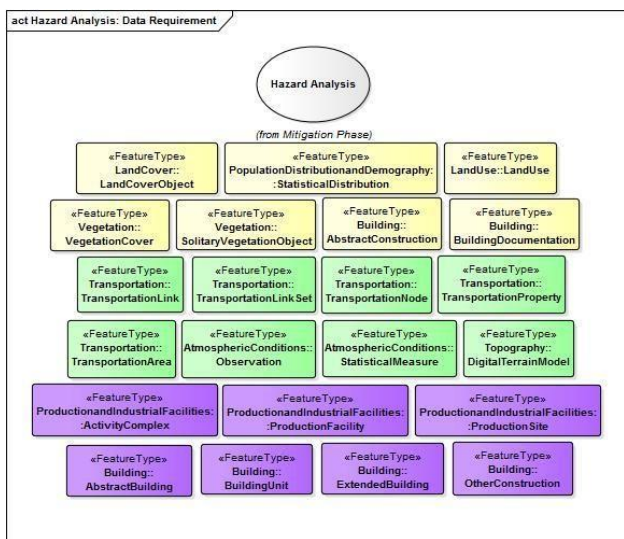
act Hazard Analysis: Data Requirement

Hazard Analysis

(from Mitigation Phase)

«FeatureType»
LandCover::
LandCoverObject

«FeatureType»
PopulationDistributionandDemography:
:StatisticalDistribution

«FeatureType»
LandUse::LandUse

«FeatureType»
Vegetation::
VegetationCover

«FeatureType»
Vegetation::
SolitaryVegetationObject

«FeatureType»
Building::
AbstractConstruction

«FeatureType»
Building::
BuildingDocumentation

«FeatureType»
Transportation::
TransportationLink

«FeatureType»
Transportation::
TransportationLinkSet

«FeatureType»
Transportation::
TransportationNode

«FeatureType»
Transportation::
TransportationProperty

«FeatureType»
Transportation::
TransportationArea

«FeatureType»
AtmosphericConditions::
Observation

«FeatureType»
AtmosphericConditions::
StatisticalMeasure

«FeatureType»
Topography::
DigitalTerrainModel

«FeatureType»
ProductionandIndustrialFacilities:
:ActivityComplex

«FeatureType»
ProductionandIndustrialFacilities:
:ProductionFacility

«FeatureType»
ProductionandIndustrialFacilities:
:ProductionSite

«FeatureType»
Building::
AbstractBuilding

«FeatureType»
Building::
BuildingUnit

«FeatureType»
Building::
ExtendedBuilding

«FeatureType»
Building::
OtherConstruction